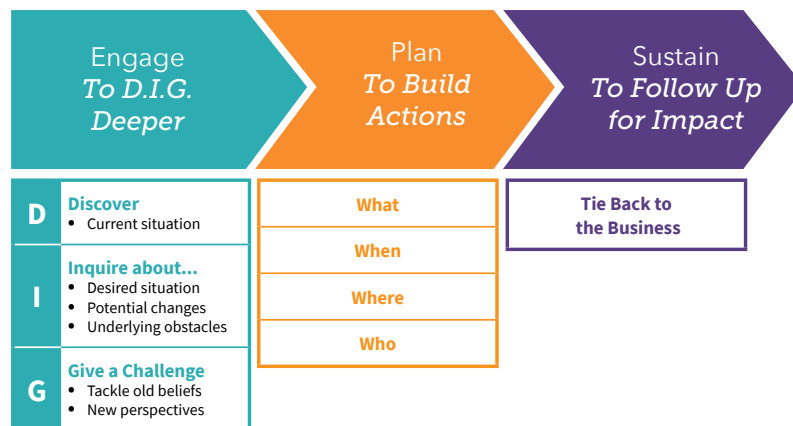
Engage
To D.I.G.
Deeper

Plan
To Build
Actions

Sustain
To Follow Up
for Impact

D
Discover
• Current situation

I
Inquire about...
• Desired situation
• Potential changes
• Underlying obstacles

G
Give a Challenge
• Tackle old beliefs
• New perspectives

What

When

Where

Who

Tie Back to
the Business